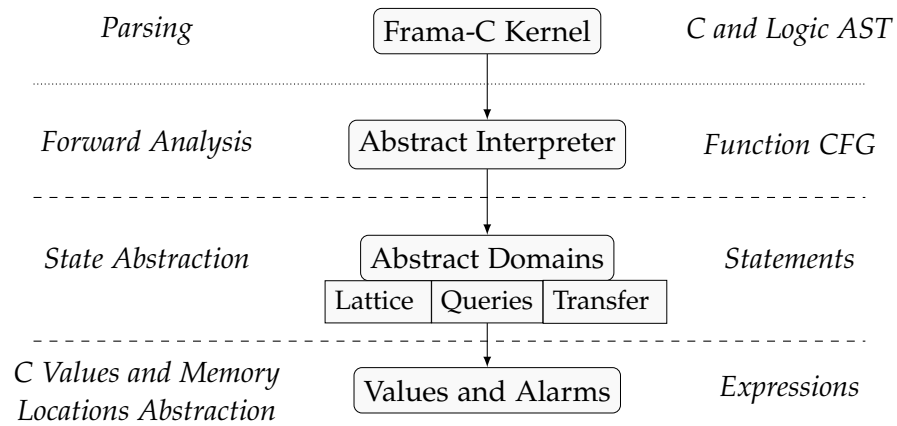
Parsing

Frama-C Kernel

C and Logic AST

Forward Analysis

Abstract Interpreter

Function CFG

State Abstraction

Abstract Domains

Statements

| Lattice | Queries | Transfer |
|---|---|---|

C Values and Memory Locations Abstraction

Values and Alarms

Expressions